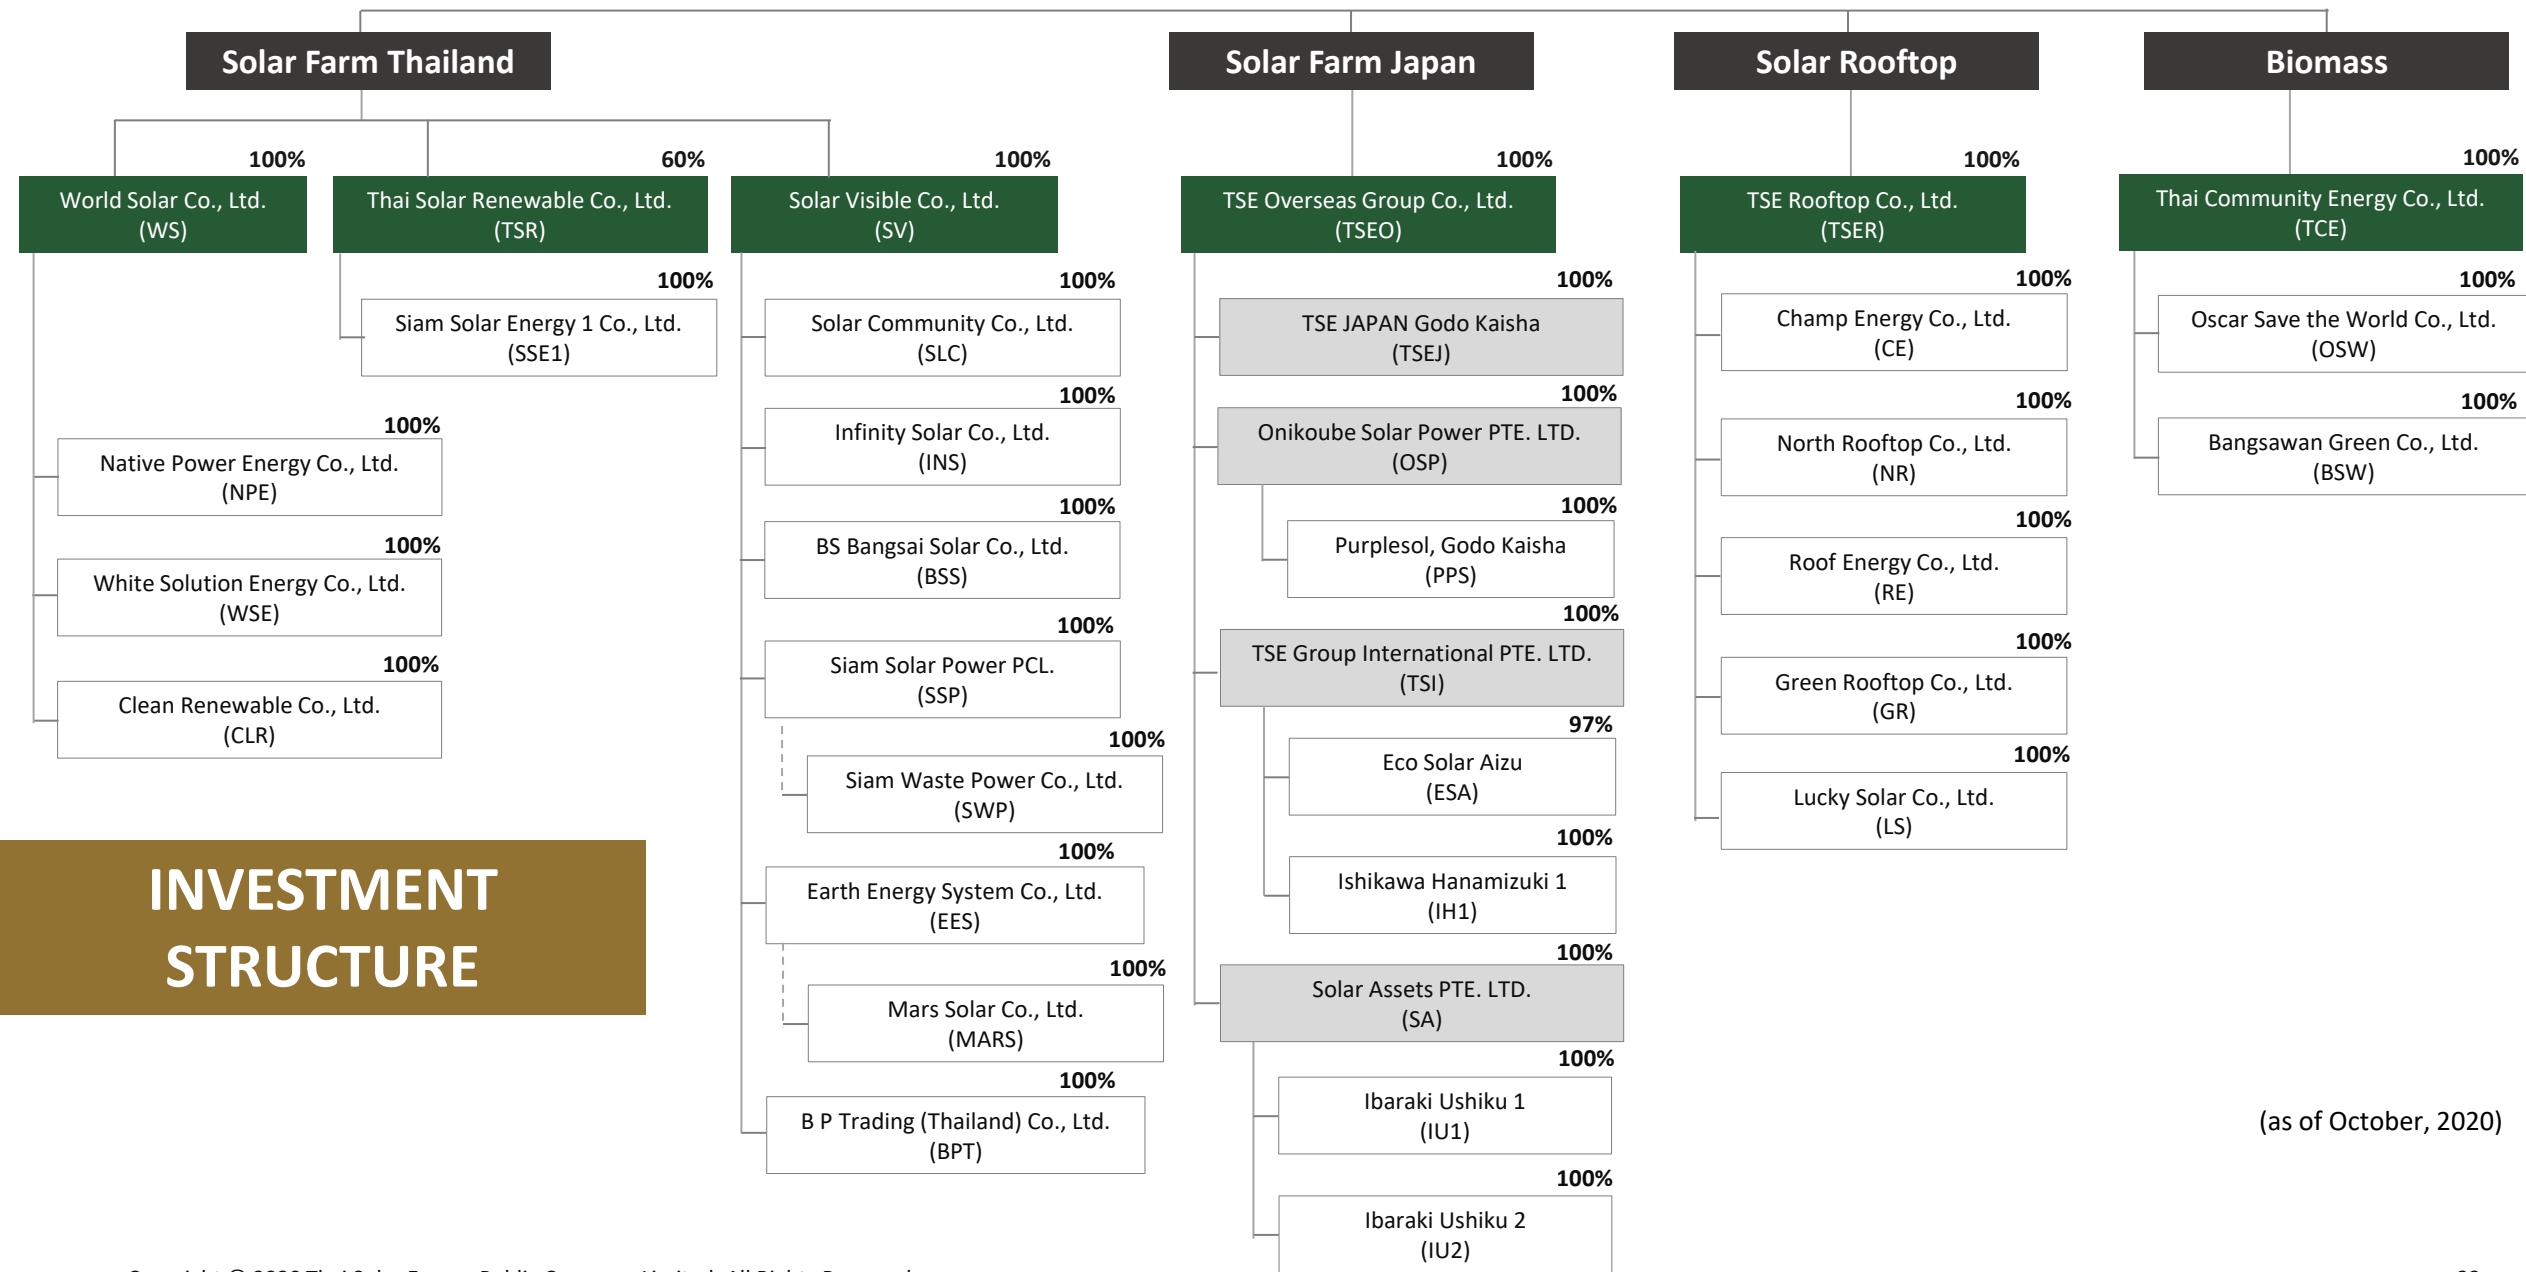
Solar Farm Thailand

Solar Farm Japan

Solar Rooftop

Biomass

100%
World Solar Co., Ltd. (WS)

60%
Thai Solar Renewable Co., Ltd. (TSR)

100%
Solar Visible Co., Ltd. (SV)

100%
TSE Overseas Group Co., Ltd. (TSEO)

100%
TSE Rooftop Co., Ltd. (TSER)

100%
Thai Community Energy Co., Ltd. (TCE)

100%
Siam Solar Energy 1 Co., Ltd. (SSE1)

100%
Native Power Energy Co., Ltd. (NPE)

100%
White Solution Energy Co., Ltd. (WSE)

100%
Clean Renewable Co., Ltd. (CLR)

100%
Solar Community Co., Ltd. (SLC)

100%
Infinity Solar Co., Ltd. (INS)

100%
BS Bangsai Solar Co., Ltd. (BSS)

100%
Siam Solar Power PCL. (SSP)

100%
Siam Waste Power Co., Ltd. (SWP)

100%
Earth Energy System Co., Ltd. (EES)

100%
Mars Solar Co., Ltd. (MARS)

100%
B P Trading (Thailand) Co., Ltd. (BPT)

100%
TSE JAPAN Godo Kaisha (TSEJ)

100%
Onikoube Solar Power PTE. LTD. (OSP)

100%
Purplesol, Godo Kaisha (PPS)

100%
TSE Group International PTE. LTD. (TSI)

97%
Eco Solar Aizu (ESA)

100%
Ishikawa Hanamizuki 1 (IH1)

100%
Solar Assets PTE. LTD. (SA)

100%
Ibaraki Ushiku 1 (IU1)

100%
Ibaraki Ushiku 2 (IU2)

100%
Champ Energy Co., Ltd. (CE)

100%
North Rooftop Co., Ltd. (NR)

100%
Roof Energy Co., Ltd. (RE)

100%
Green Rooftop Co., Ltd. (GR)

100%
Lucky Solar Co., Ltd. (LS)

100%
Oscar Save the World Co., Ltd. (OSW)

100%
Bangsawan Green Co., Ltd. (BSW)

INVESTMENT STRUCTURE

(as of October, 2020)

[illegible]